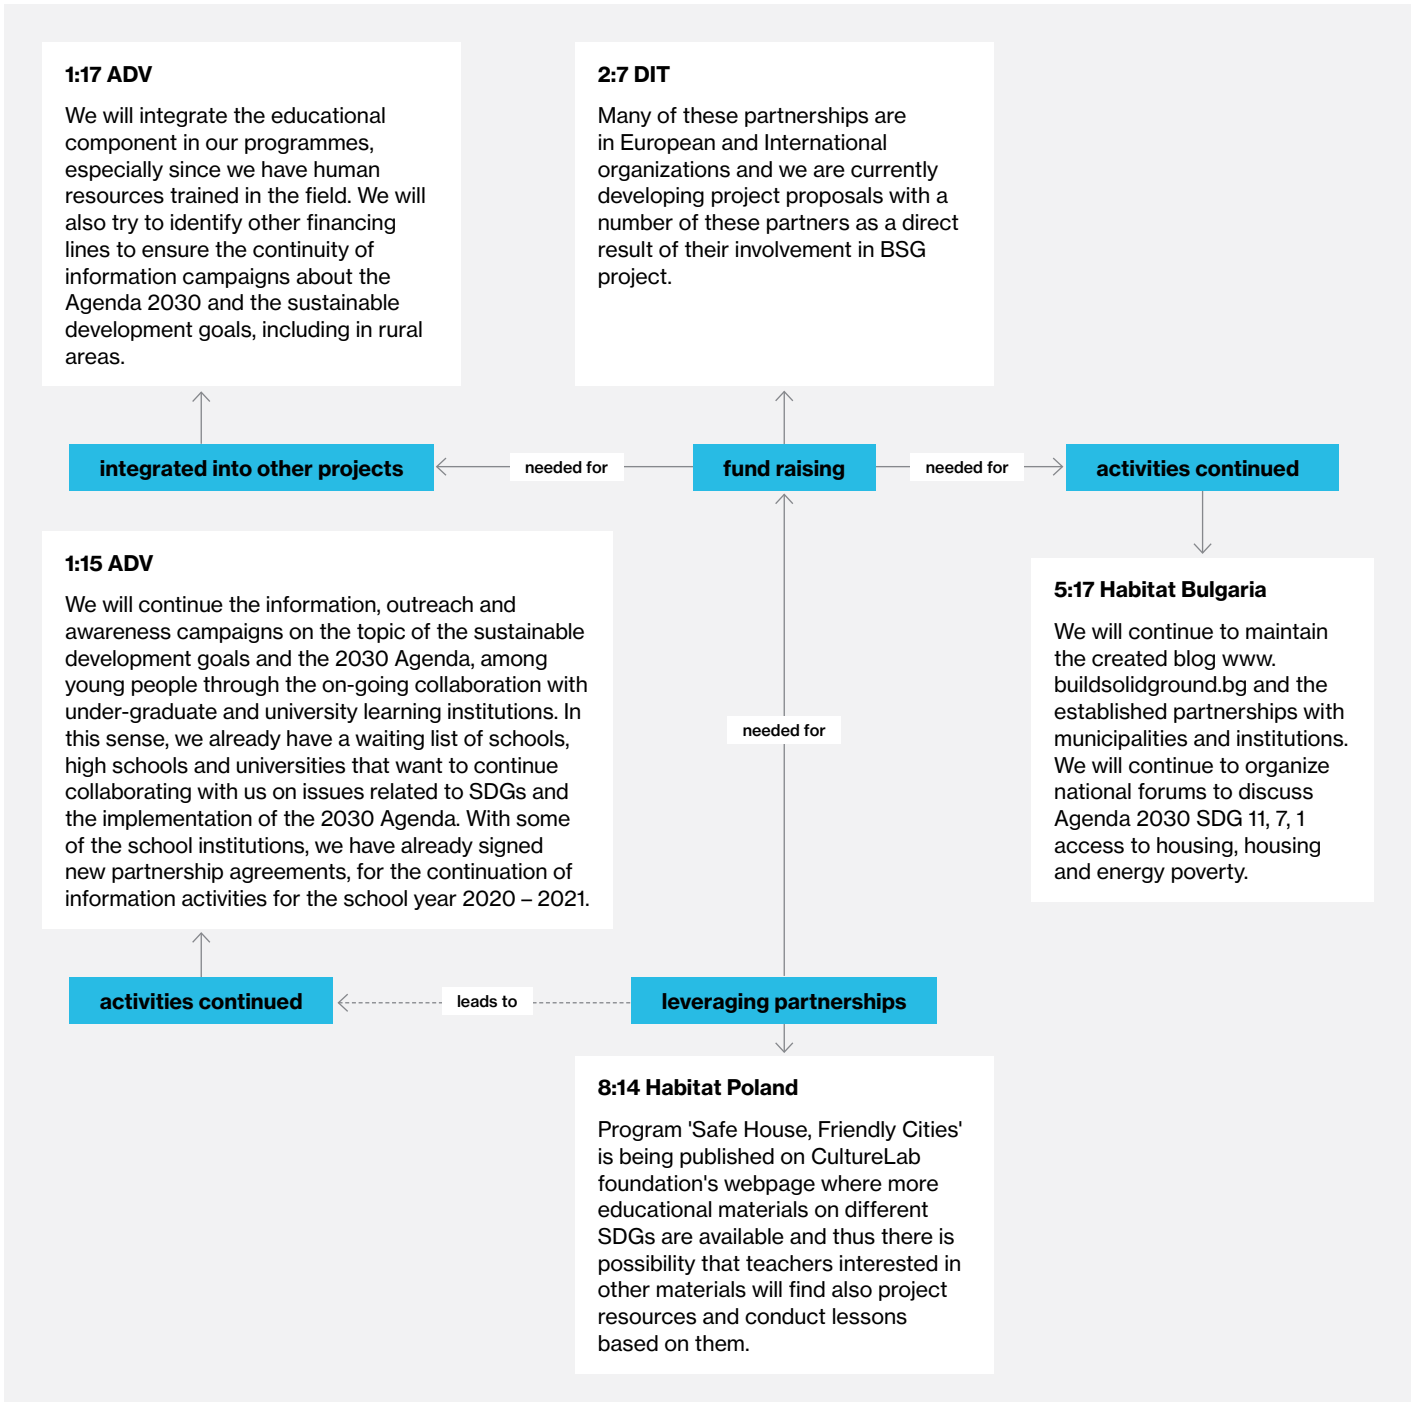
1:17 ADV

We will integrate the educational component in our programmes, especially since we have human resources trained in the field. We will also try to identify other financing lines to ensure the continuity of information campaigns about the Agenda 2030 and the sustainable development goals, including in rural areas.

2:7 DIT

Many of these partnerships are in European and International organizations and we are currently developing project proposals with a number of these partners as a direct result of their involvement in BSG project.

integrated into other projects

needed for

fund raising

needed for

activities continued

1:15 ADV

We will continue the information, outreach and awareness campaigns on the topic of the sustainable development goals and the 2030 Agenda, among young people through the on-going collaboration with under-graduate and university learning institutions. In this sense, we already have a waiting list of schools, high schools and universities that want to continue collaborating with us on issues related to SDGs and the implementation of the 2030 Agenda. With some of the school institutions, we have already signed new partnership agreements, for the continuation of information activities for the school year 2020 – 2021.

needed for

5:17 Habitat Bulgaria

We will continue to maintain the created blog www.buildsolidground.bg and the established partnerships with municipalities and institutions. We will continue to organize national forums to discuss Agenda 2030 SDG 11, 7, 1 access to housing, housing and energy poverty.

activities continued

leads to

leveraging partnerships

8:14 Habitat Poland

Program 'Safe House, Friendly Cities' is being published on CultureLab foundation's webpage where more educational materials on different SDGs are available and thus there is possibility that teachers interested in other materials will find also project resources and conduct lessons based on them.